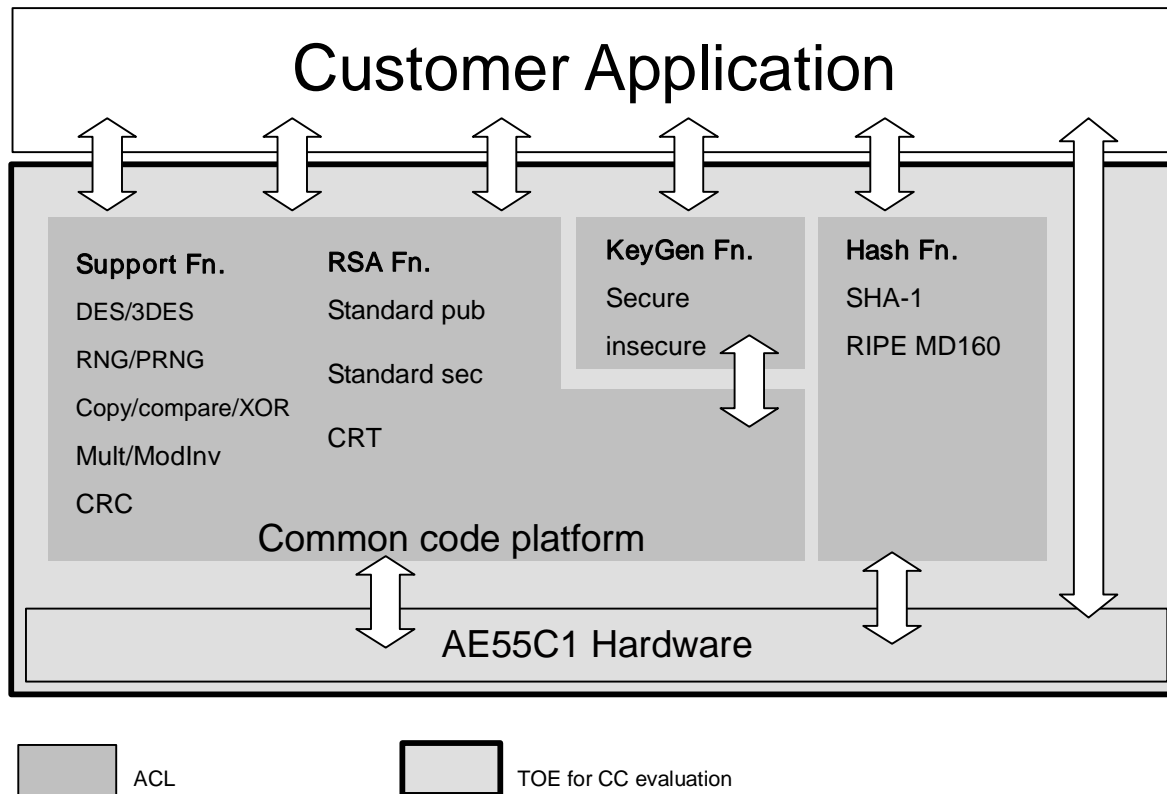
Customer Application

Support Fn.
DES/3DES
RNG/PRNG
Copy/compare/XOR
Mult/ModInv
CRC

RSA Fn.
Standard pub
Standard sec
CRT

KeyGen Fn.
Secure
insecure

Hash Fn.
SHA-1
RIPE MD160

Common code platform

AE55C1 Hardware

ACL

TOE for CC evaluation